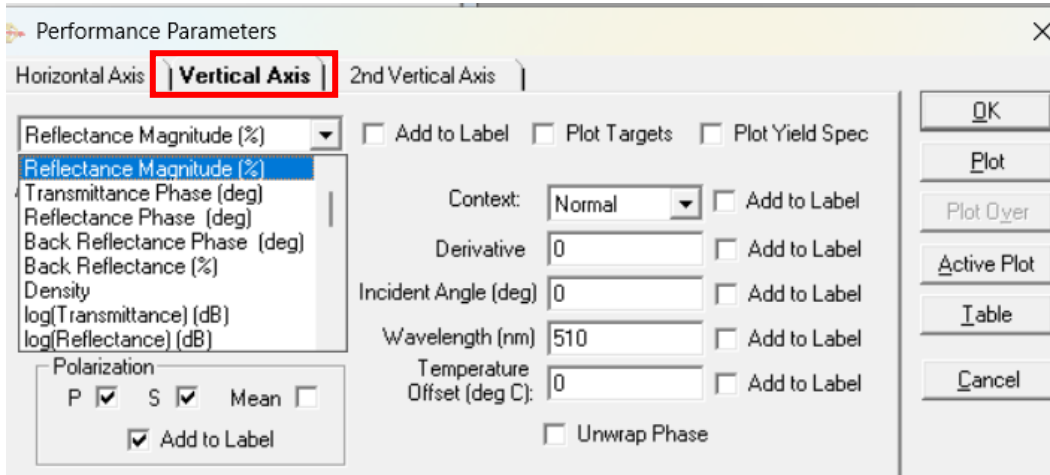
Performance Parameters

×

Horizontal Axis | Vertical Axis | 2nd Vertical Axis

Reflectance Magnitude (%)

Add to Label Plot Targets Plot Yield Spec

Reflectance Magnitude (%)
Transmittance Phase (deg)
Reflectance Phase (deg)
Back Reflectance Phase (deg)
Back Reflectance (%)
Density
log(Transmittance) (dB)
log(Reflectance) (dB)

Context: Normal Add to Label
Derivative 0 Add to Label
Incident Angle (deg) 0 Add to Label
Wavelength (nm) 510 Add to Label
Temperature Offset (deg C): 0 Add to Label

Polarization
P S Mean
Add to Label

Unwrap Phase

OK
Plot
Plot Over
Active Plot
Table
Cancel